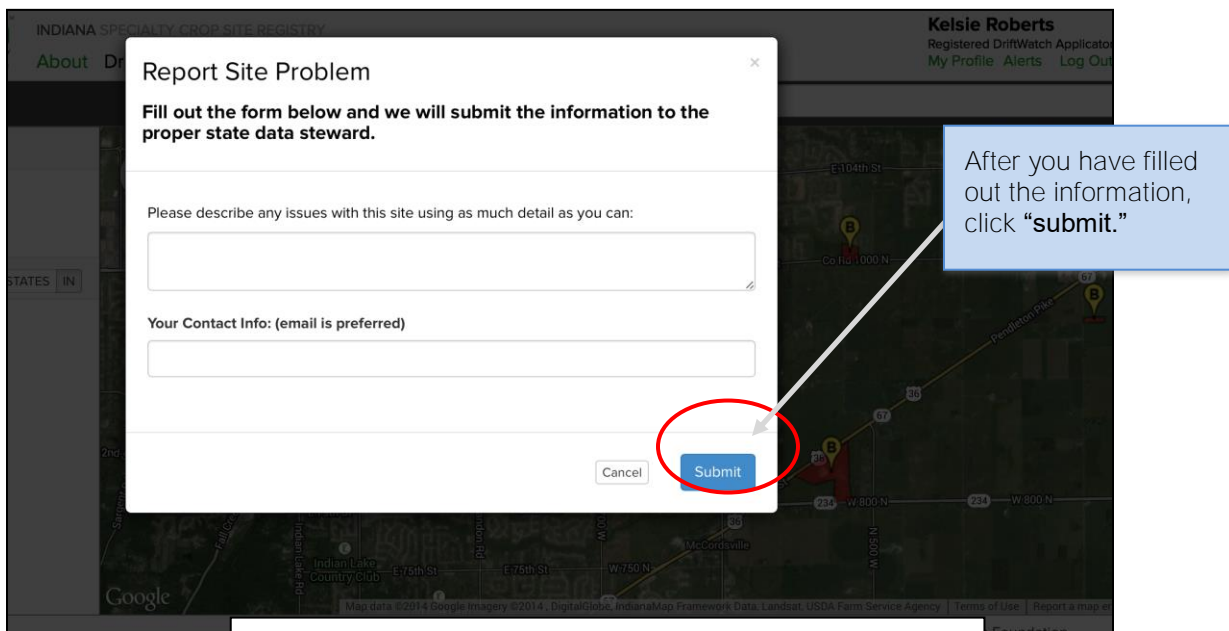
INDIANA SPECIALTY CROP SITE REGISTRY

About Dr

Kelsie Roberts
Registered DriftWatch Applicator
My Profile Alerts Log Out

Report Site Problem

×

Fill out the form below and we will submit the information to the proper state data steward.

Please describe any issues with this site using as much detail as you can:

Your Contact Info: (email is preferred)

Cancel Submit

After you have filled out the information, click "submit."

STATES IN

E 104th St

Co Rd 1000 N

Pendleton Pike

67

36

234

W 800 N

McCordsville

W 750 N

E 75th St

E 75th St

Indian Lake Country Club

Indian Lake Rd

Google

Map data ©2014 Google Imagery ©2014, DigitalGlobe, IndianaMap Framework Data, Landsat, USDA Farm Service Agency | Terms of Use | Report a map e